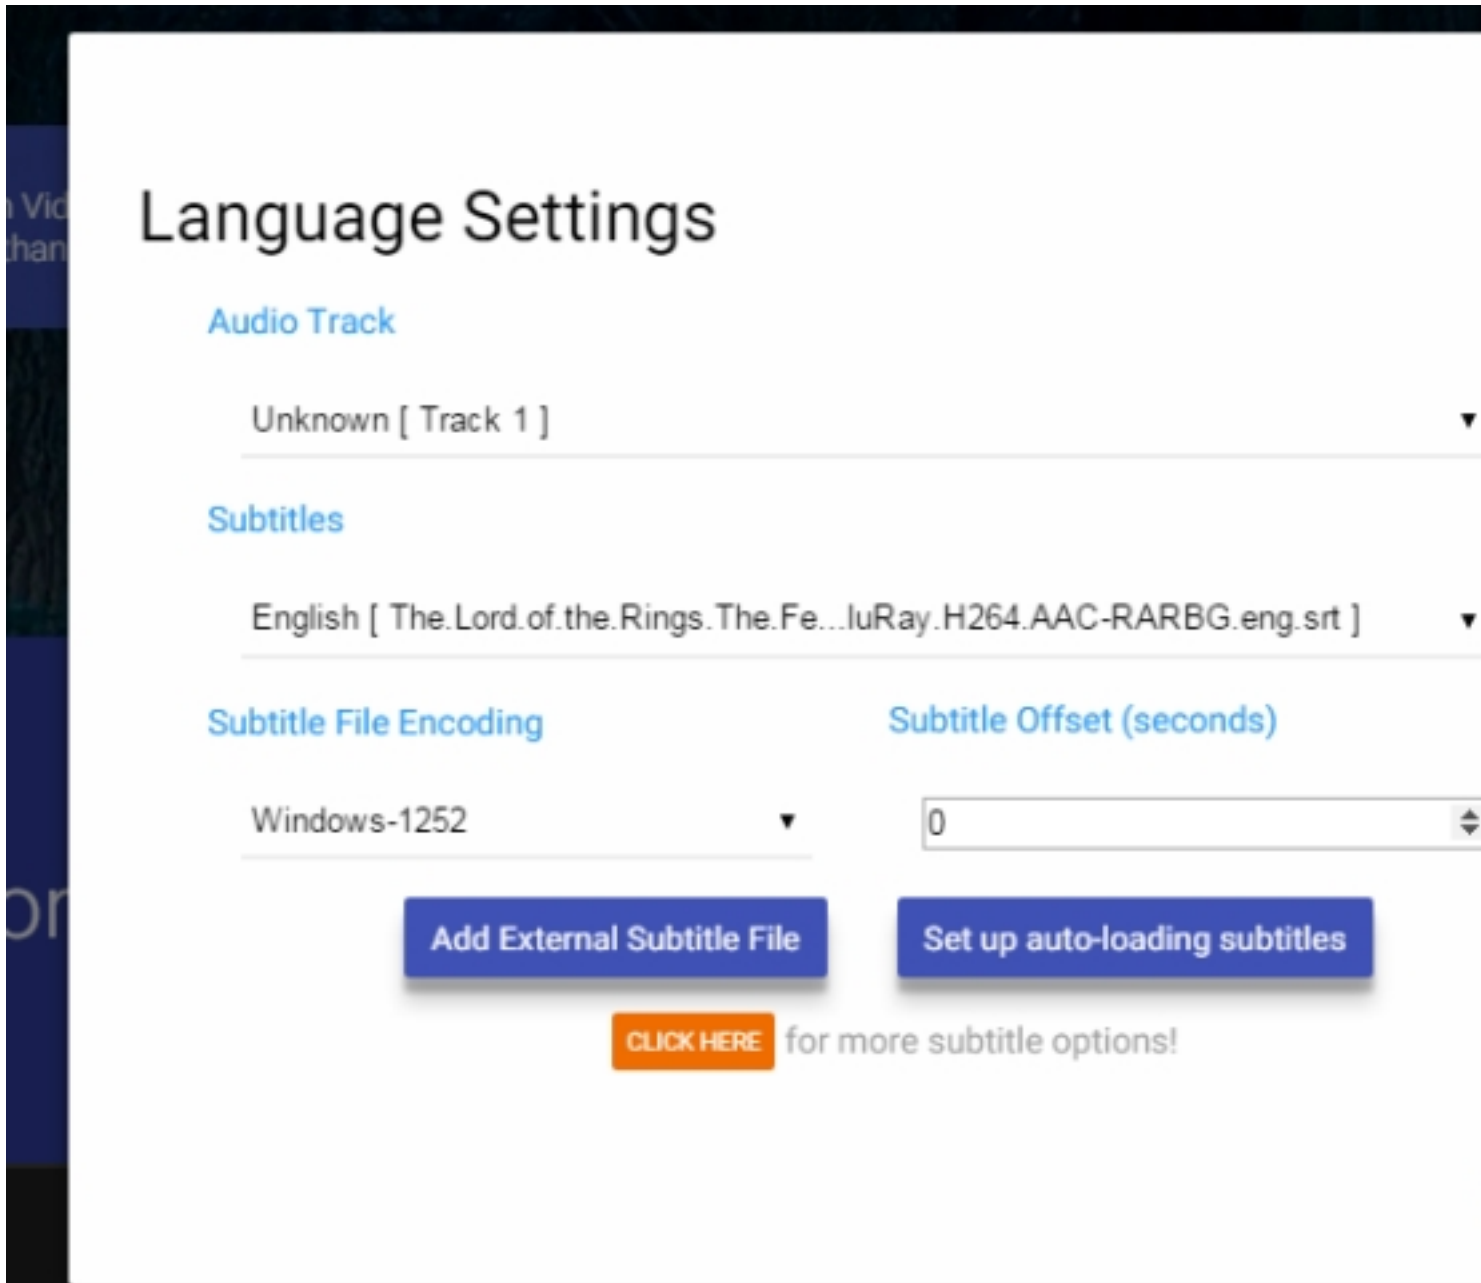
Vid
than

or

Language Settings

Audio Track

Unknown [ Track 1 ]

Subtitles

English [ The.Lord.of.the.Rings.The.Fe...luRay.H264.AAC-RARBG.eng.srt ]

Subtitle File Encoding

Windows-1252

Subtitle Offset (seconds)

0

Add External Subtitle File

Set up auto-loading subtitles

CLICK HERE for more subtitle options!